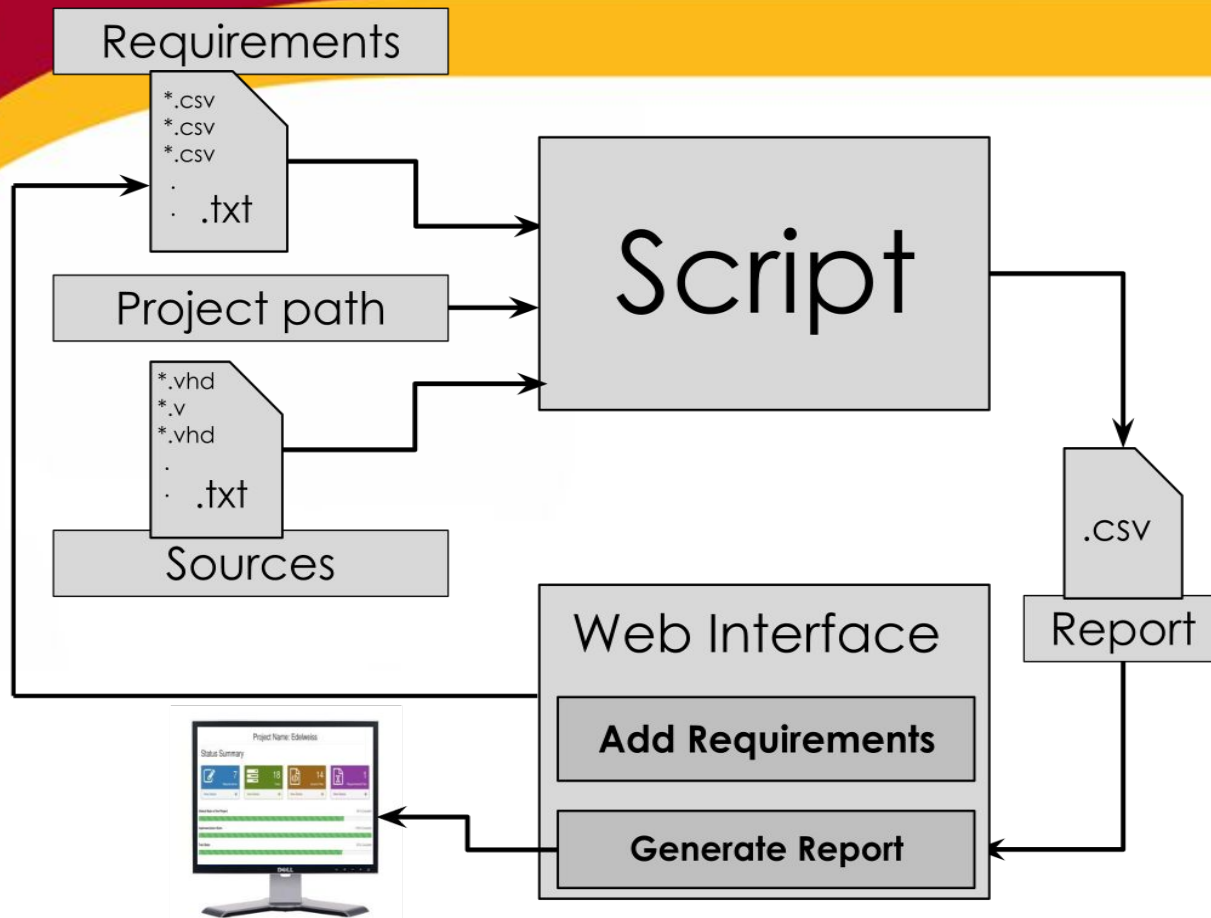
Requirements

*.csv
*.csv
*.csv
.
. .txt

Script

Project path

*.vhd
*.v
*.vhd
.
. .txt

Sources

.csv

Report

Web Interface

Add Requirements

Generate Report

Project Name: Edelweiss

Status Summary

7

18

14

1

DELL